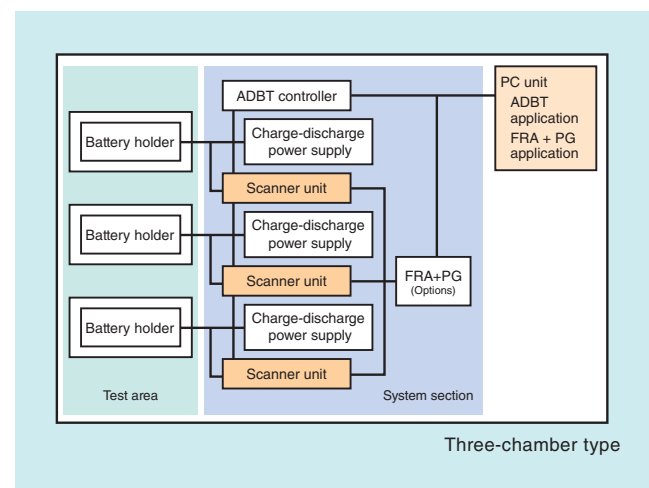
ADBT controller

PC unit
ADBT application
FRA + PG application

Battery holder

Charge-discharge power supply

Scanner unit

Battery holder

Charge-discharge power supply

Scanner unit

FRA+PG (Options)

Battery holder

Charge-discharge power supply

Scanner unit

Test area

System section

Three-chamber type